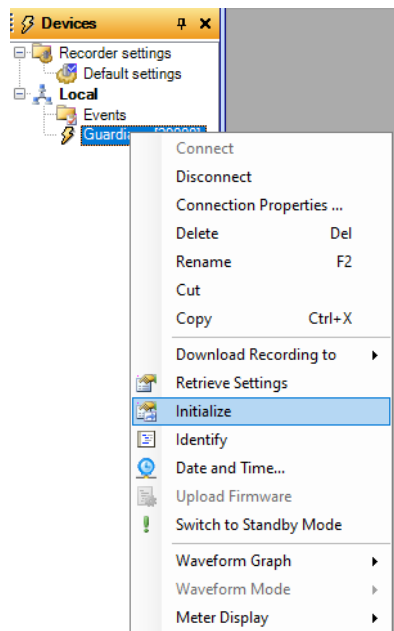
Devices
Recorder settings
Default settings
Local
Events
Guardi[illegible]
Connect
Disconnect
Connection Properties ...
Delete Del
Rename F2
Cut
Copy Ctrl+X
Download Recording to
Retrieve Settings
Initialize
Identify
Date and Time...
Upload Firmware
Switch to Standby Mode
Waveform Graph
Waveform Mode
Meter Display